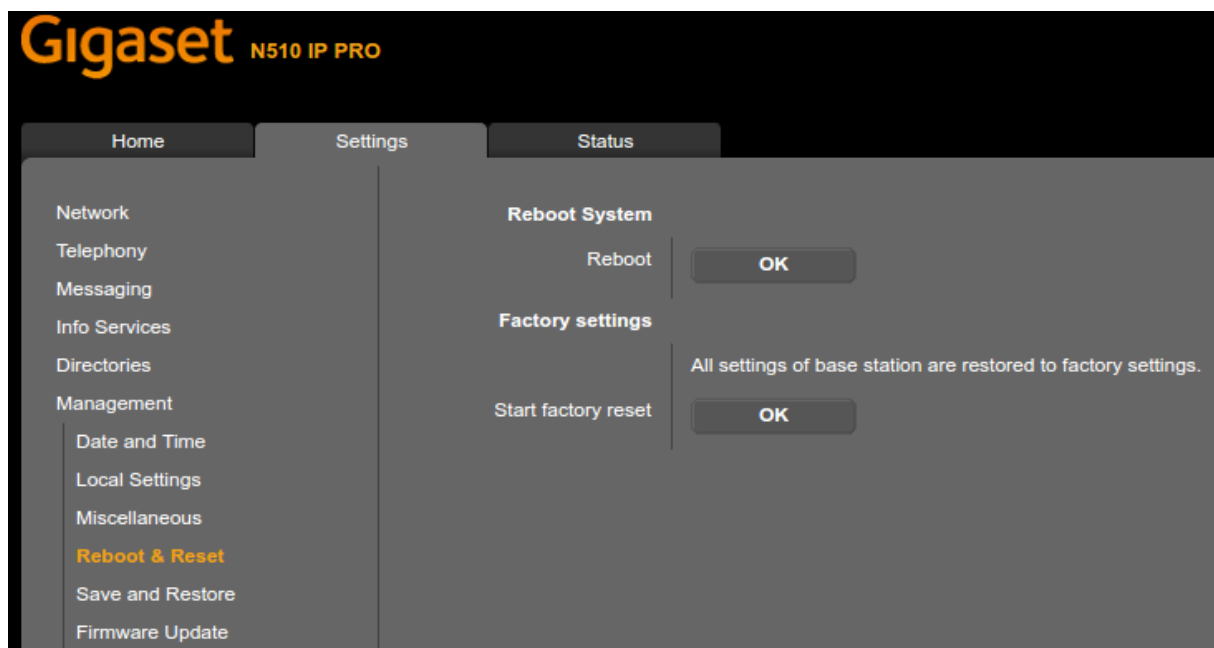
Gigaset N510 IP PRO

Home
Settings
Status

Network
Telephony
Messaging
Info Services
Directories
Management
Date and Time
Local Settings
Miscellaneous
Reboot & Reset
Save and Restore
Firmware Update

Reboot System
Reboot
OK

Factory settings
All settings of base station are restored to factory settings.
Start factory reset
OK